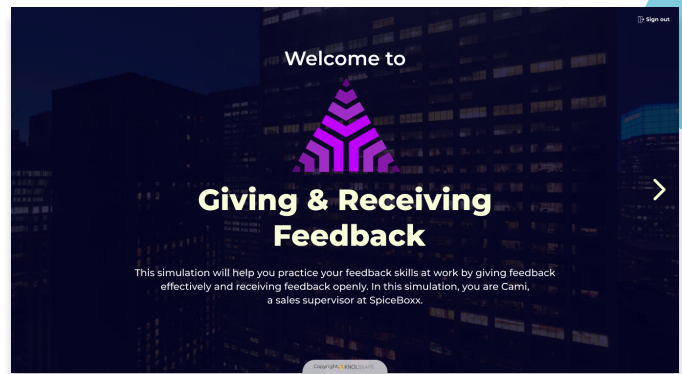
Sign out

Welcome to

Giving & Receiving Feedback

This simulation will help you practice your feedback skills at work by giving feedback effectively and receiving feedback openly. In this simulation, you are Cami, a sales supervisor at SpiceBoxx.

Copyright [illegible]